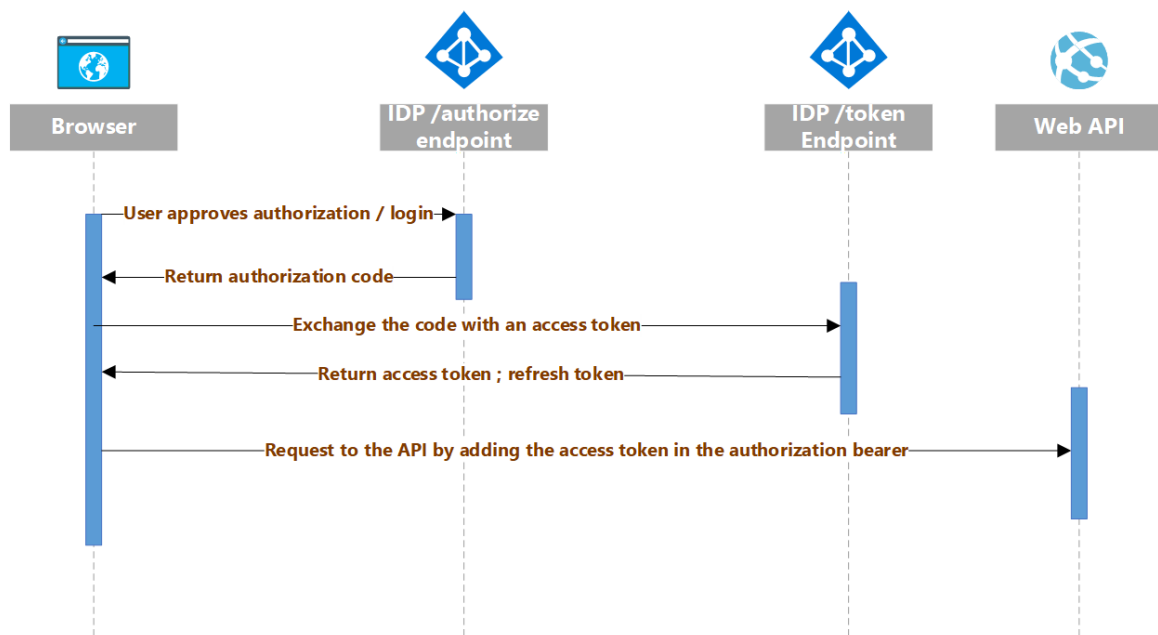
Browser

IDP /authorize endpoint

IDP /token Endpoint

Web API

User approves authorization / login

Return authorization code

Exchange the code with an access token

Return access token ; refresh token

Request to the API by adding the access token in the authorization bearer